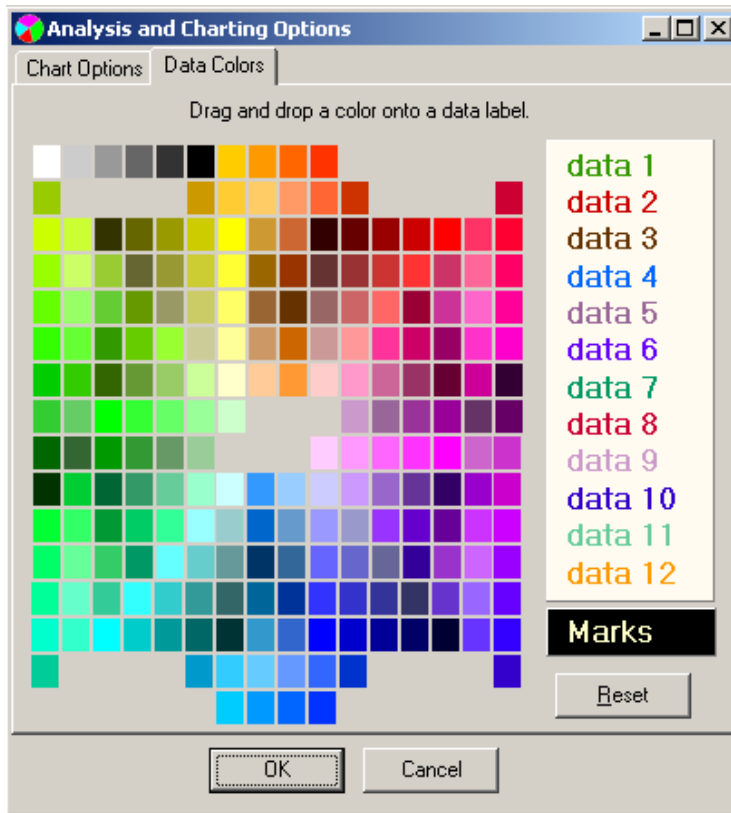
Analysis and Charting Options

Chart Options | Data Colors

Drag and drop a color onto a data label.

data 1
data 2
data 3
data 4
data 5
data 6
data 7
data 8
data 9
data 10
data 11
data 12

Marks

Reset

OK

Cancel